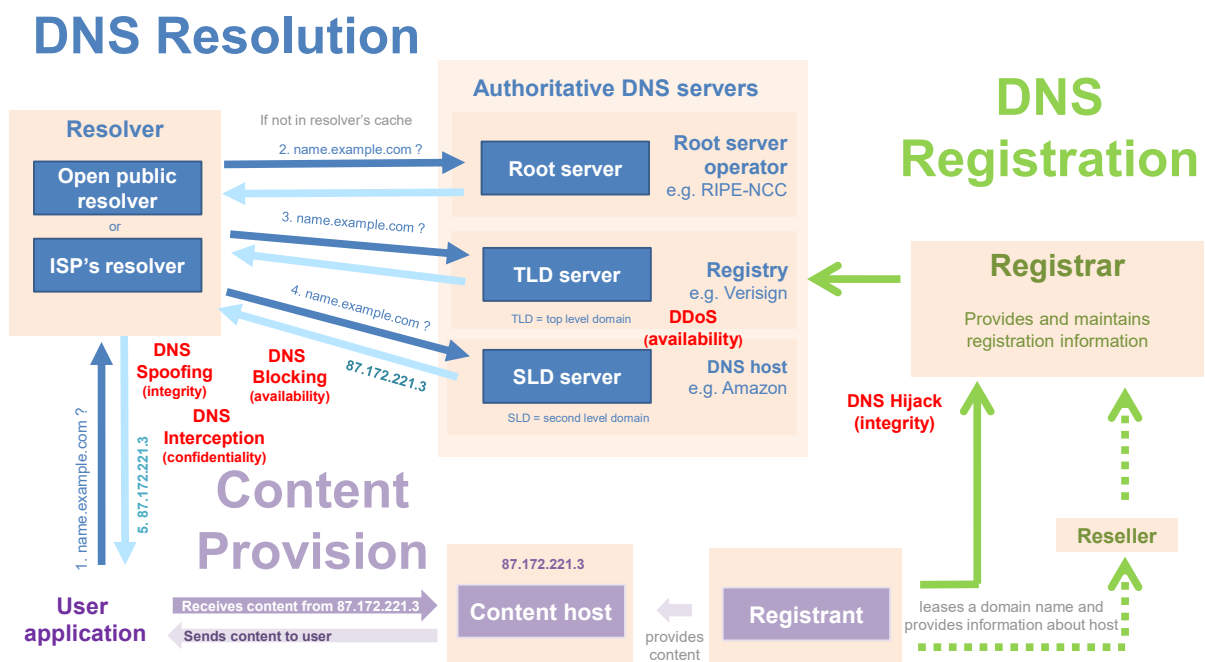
DNS Resolution

Resolver

Open public resolver

or

ISP's resolver

If not in resolver's cache

2. name.example.com ?

3. name.example.com ?

4. name.example.com ?

87.172.221.3

Authoritative DNS servers

Root server

Root server operator
e.g. RIPE-NCC

TLD server

TLD = top level domain

Registry
e.g. Verisign

DDoS
(availability)

SLD server

SLD = second level domain

DNS host
e.g. Amazon

DNS Registration

Registrar

Provides and maintains registration information

DNS Hijack
(integrity)

Reseller

DNS Spoofing
(integrity)

DNS Blocking
(availability)

DNS Interception
(confidentiality)

1. name.example.com ?

5. 87.172.221.3

Content Provision

User application

Receives content from 87.172.221.3

Sends content to user

87.172.221.3

Content host

provides content

Registrant

leases a domain name and provides information about host